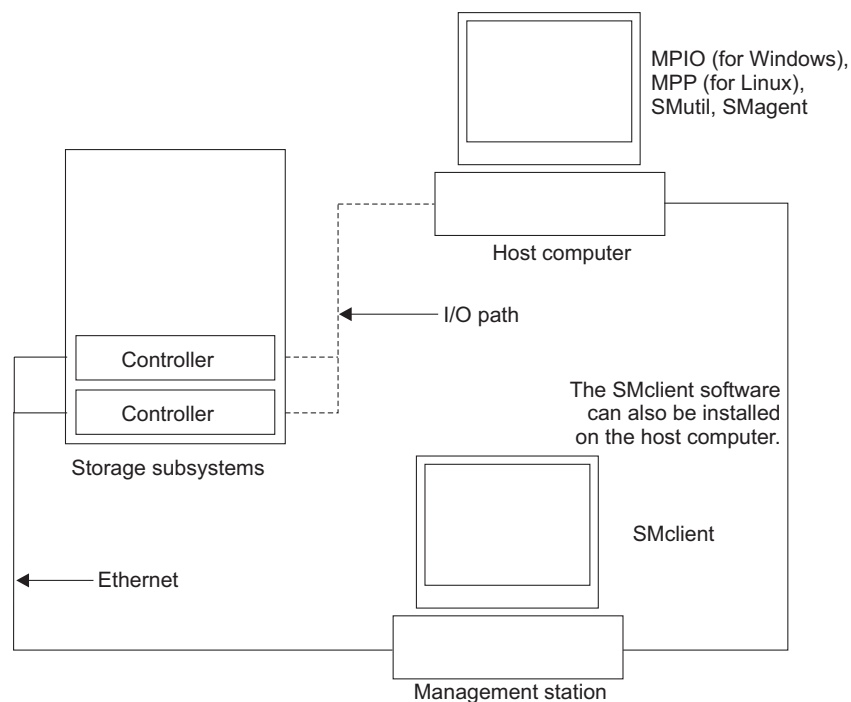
MPIO (for Windows), MPP (for Linux), SMutil, SMagent

Host computer

I/O path

Controller

Controller

Storage subsystems

The SMclient software can also be installed on the host computer.

SMclient

Ethernet

Management station